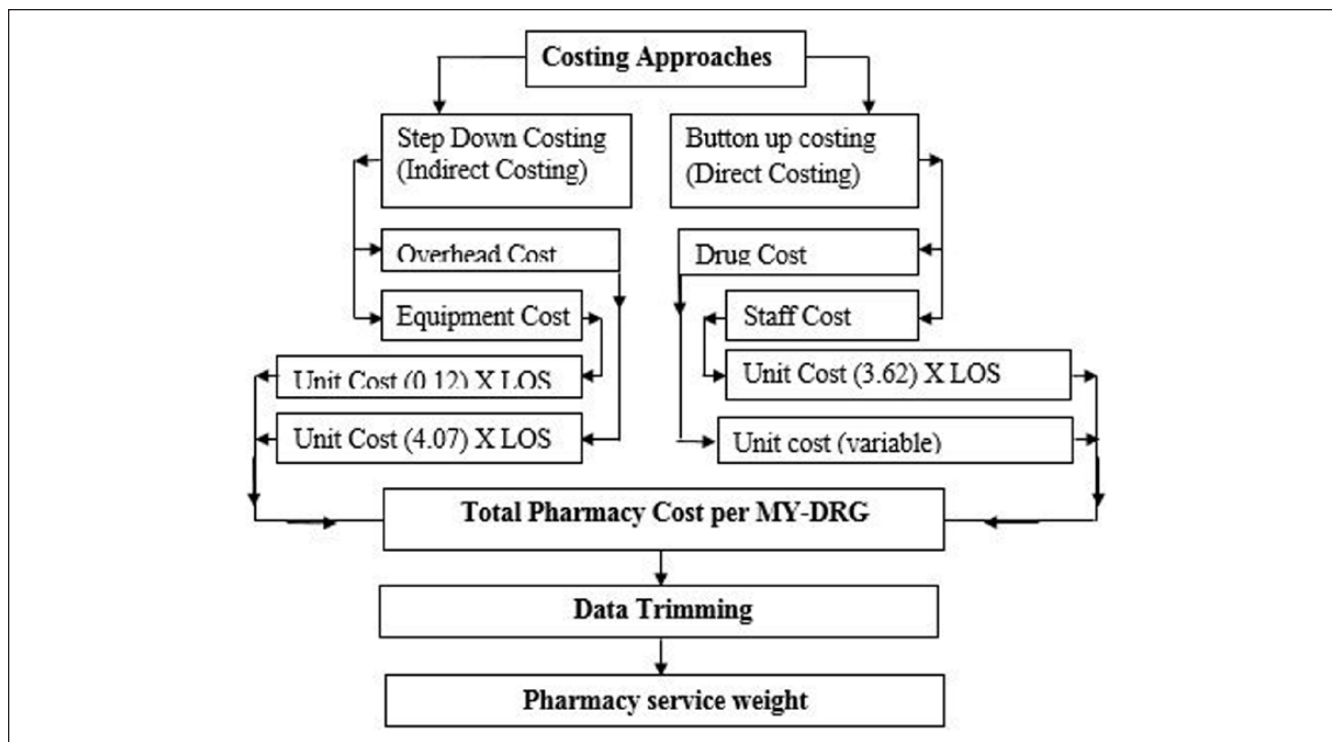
Costing Approaches

Step Down Costing (Indirect Costing)

Button up costing (Direct Costing)

Overhead Cost

Equipment Cost

Unit Cost (0.12) X LOS

Unit Cost (4.07) X LOS

Drug Cost

Staff Cost

Unit Cost (3.62) X LOS

Unit cost (variable)

Total Pharmacy Cost per MY-DRG

Data Trimming

Pharmacy service weight